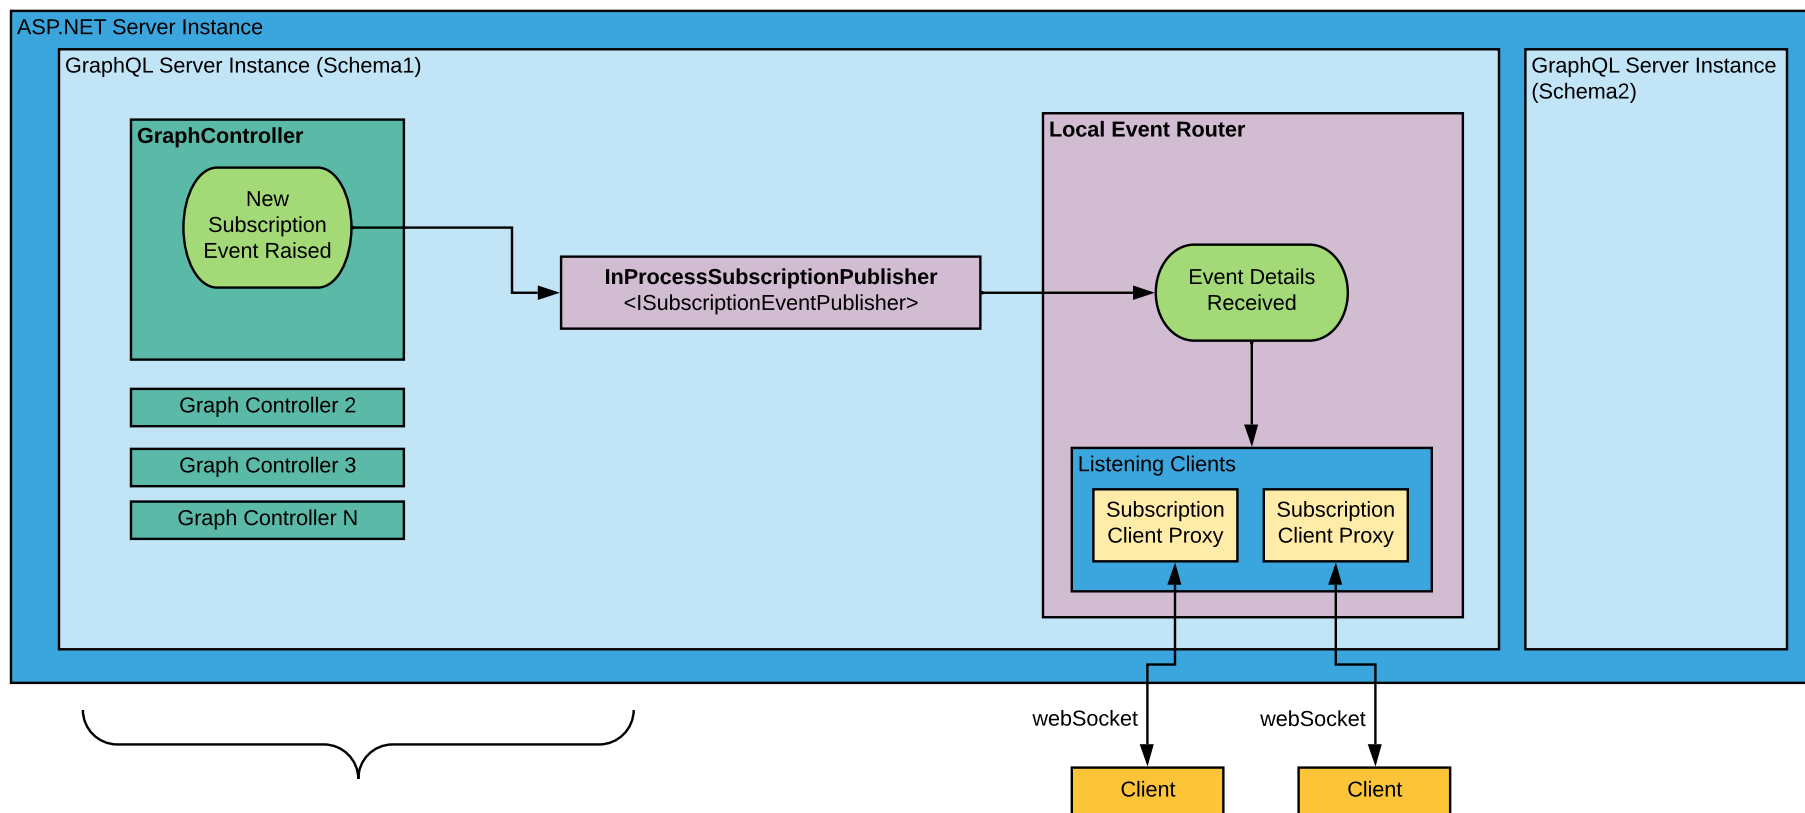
ASP.NET Server Instance

GraphQL Server Instance (Schema1)

GraphController

New Subscription Event Raised

Graph Controller 2

Graph Controller 3

Graph Controller N

InProcessSubscriptionPublisher
<ISubscriptionEventPublisher>

Local Event Router

Event Details Received

Listening Clients

Subscription Client Proxy

Subscription Client Proxy

GraphQL Server Instance (Schema2)

webSocket

webSocket

Client

Client